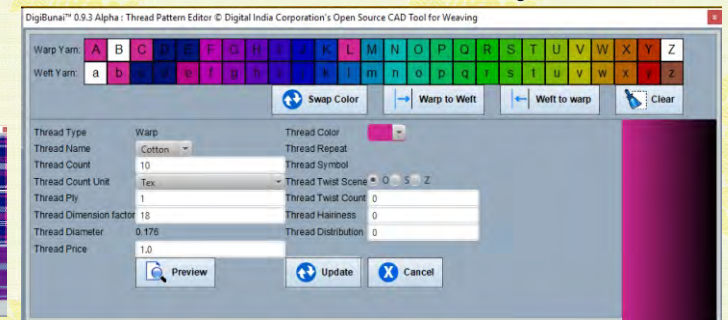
DigiBunai™ 0.9.3 Alpha : Thread Pattern Editor © Digital India Corporation's Open Source CAD Tool for Weaving

Warp Yarn: A B C D E F G H I J K L M N O P Q R S T U V W X Y Z

Weft Yarn: a b c d e f g h i j k l m n o p q r s t u v w x y z

Swap Color | Warp to Weft | Weft to warp | Clear

| Thread Type | Warp | Thread Color | |
|---|---|---|---|
| Thread Name | Cotton | Thread Repeat | |
| Thread Count | 10 | Thread Symbol | |
| Thread Count Unit | Tex | Thread Twist Scene | O S Z |
| Thread Ply | 1 | Thread Twist Count | 0 |
| Thread Dimension factor | 18 | Thread Hairiness | 0 |
| Thread Diameter | 0.176 | Thread Distribution | 0 |
| Thread Price | 1.0 | | |

Preview | Update | Cancel